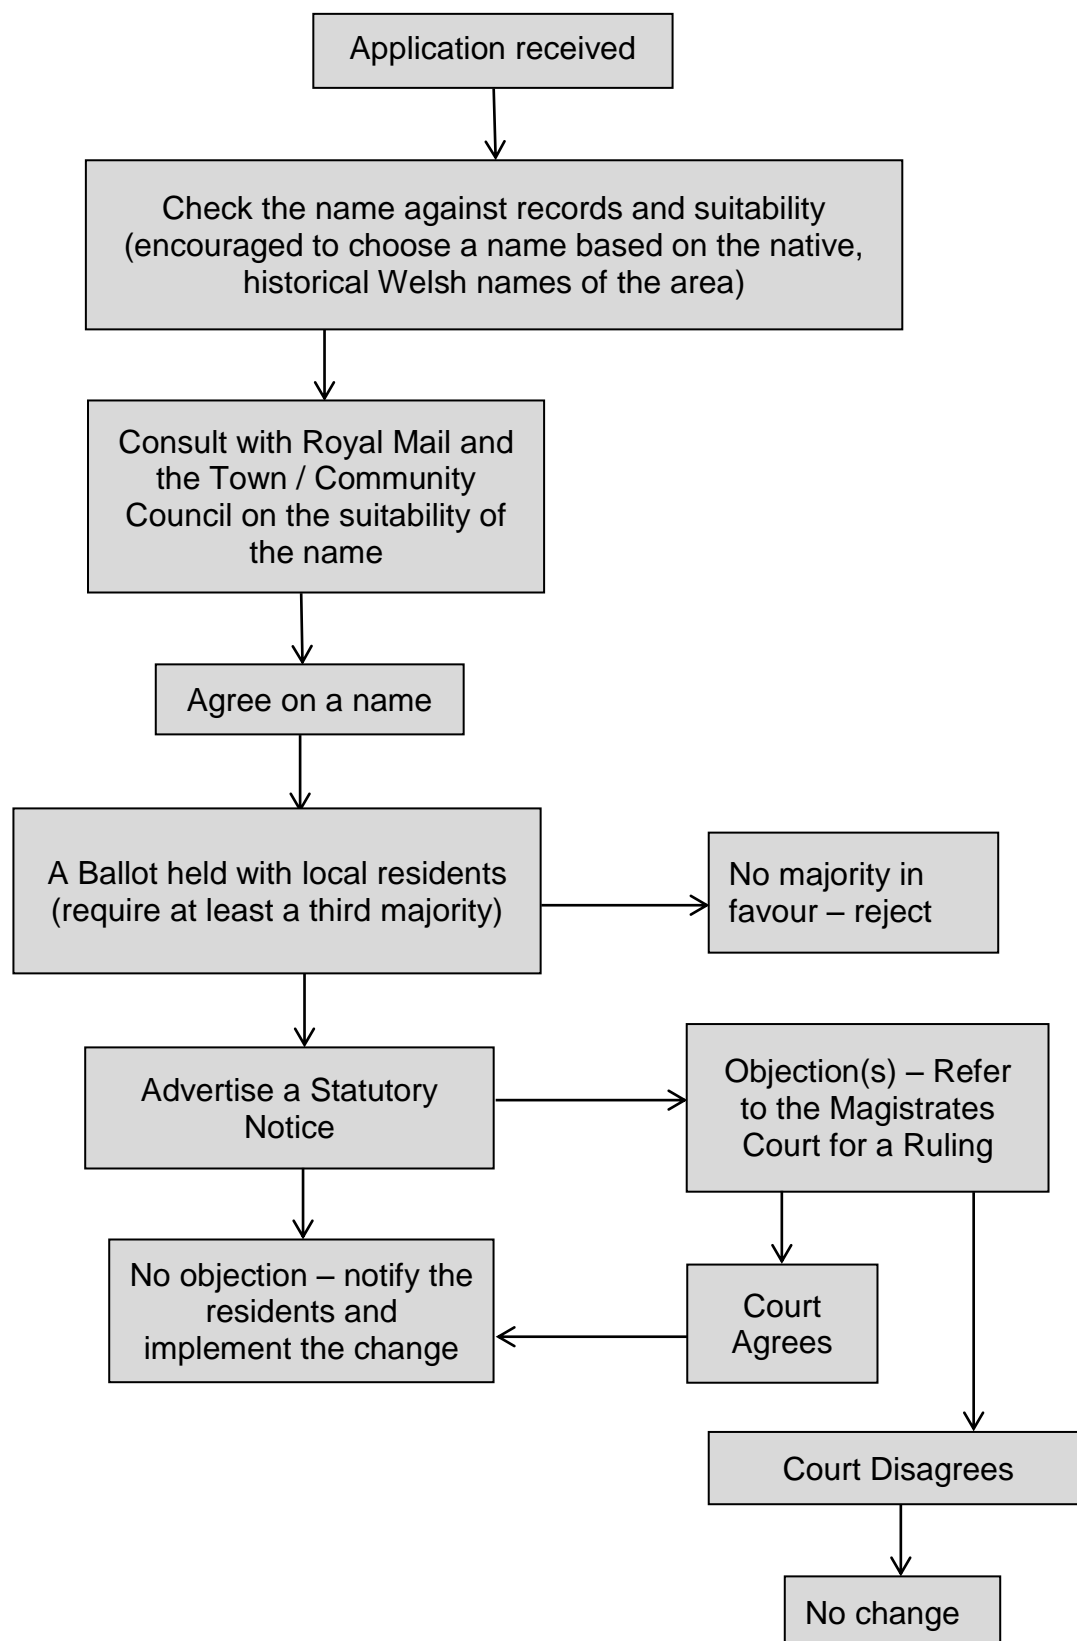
Application received

Check the name against records and suitability (encouraged to choose a name based on the native, historical Welsh names of the area)

Consult with Royal Mail and the Town / Community Council on the suitability of the name

Agree on a name

A Ballot held with local residents (require at least a third majority)

No majority in favour – reject

Advertise a Statutory Notice

Objection(s) – Refer to the Magistrates Court for a Ruling

No objection – notify the residents and implement the change

Court Agrees

Court Disagrees

No change